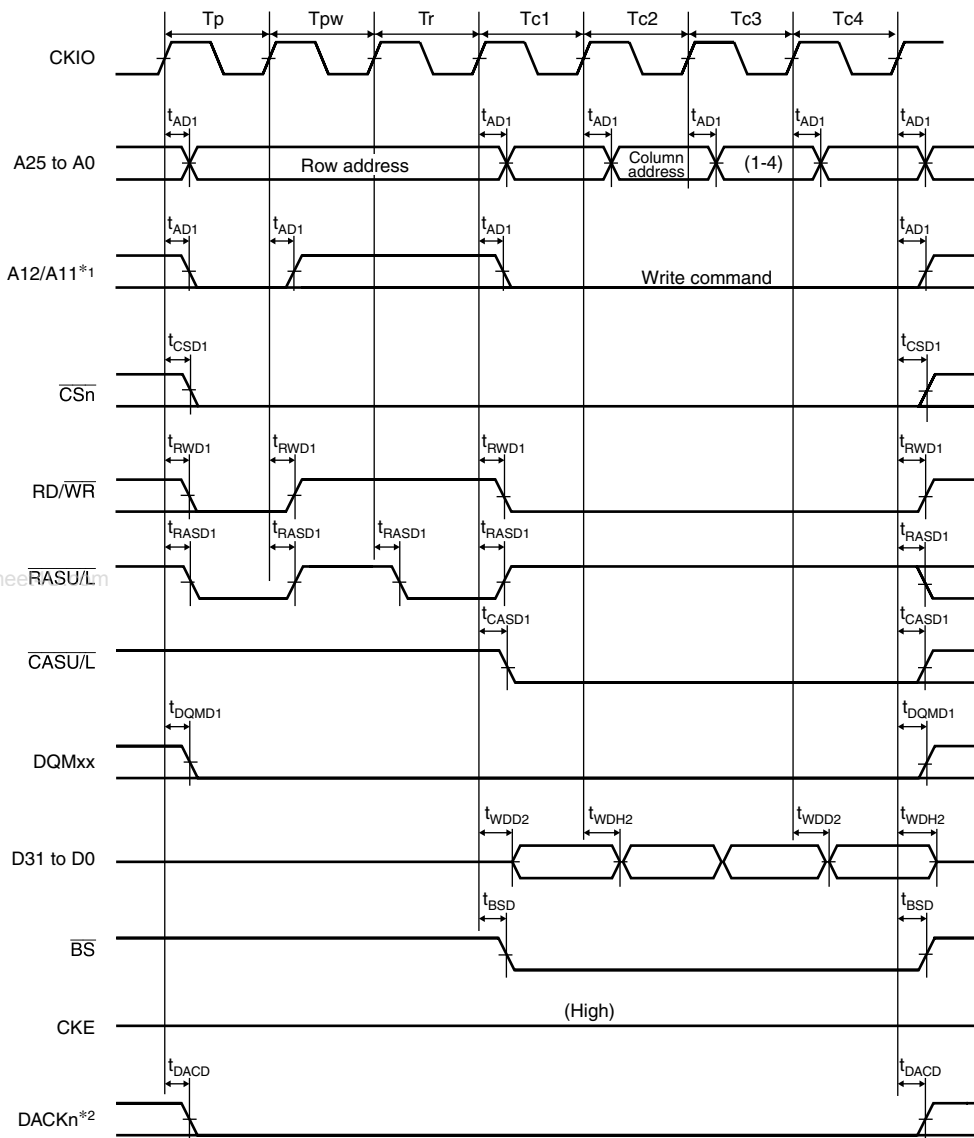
Tp Tpw Tr Tc1 Tc2 Tc3 Tc4

CKIO

$t_{AD1}$ $t_{AD1}$ $t_{AD1}$ $t_{AD1}$ $t_{AD1}$ $t_{AD1}$

A25 to A0

Row address

Column address

(1-4)

$t_{AD1}$ $t_{AD1}$ $t_{AD1}$ $t_{AD1}$

A12/A11*1

Write command

$t_{CSD1}$ $t_{CSD1}$

$\overline{CSn}$

$t_{RWD1}$ $t_{RWD1}$ $t_{RWD1}$ $t_{RWD1}$

RD/$\overline{WR}$

$t_{RASD1}$ $t_{RASD1}$ $t_{RASD1}$ $t_{RASD1}$ $t_{RASD1}$

$\overline{RASU/L}$

$t_{CASD1}$ $t_{CASD1}$

$\overline{CASU/L}$

$t_{DQMD1}$ $t_{DQMD1}$

DQMxx

$t_{WDD2}$ $t_{WDH2}$ $t_{WDD2}$ $t_{WDH2}$

D31 to D0

$t_{BSD}$ $t_{BSD}$

$\overline{BS}$

CKE

(High)

$t_{DACD}$ $t_{DACD}$

DACKn*2